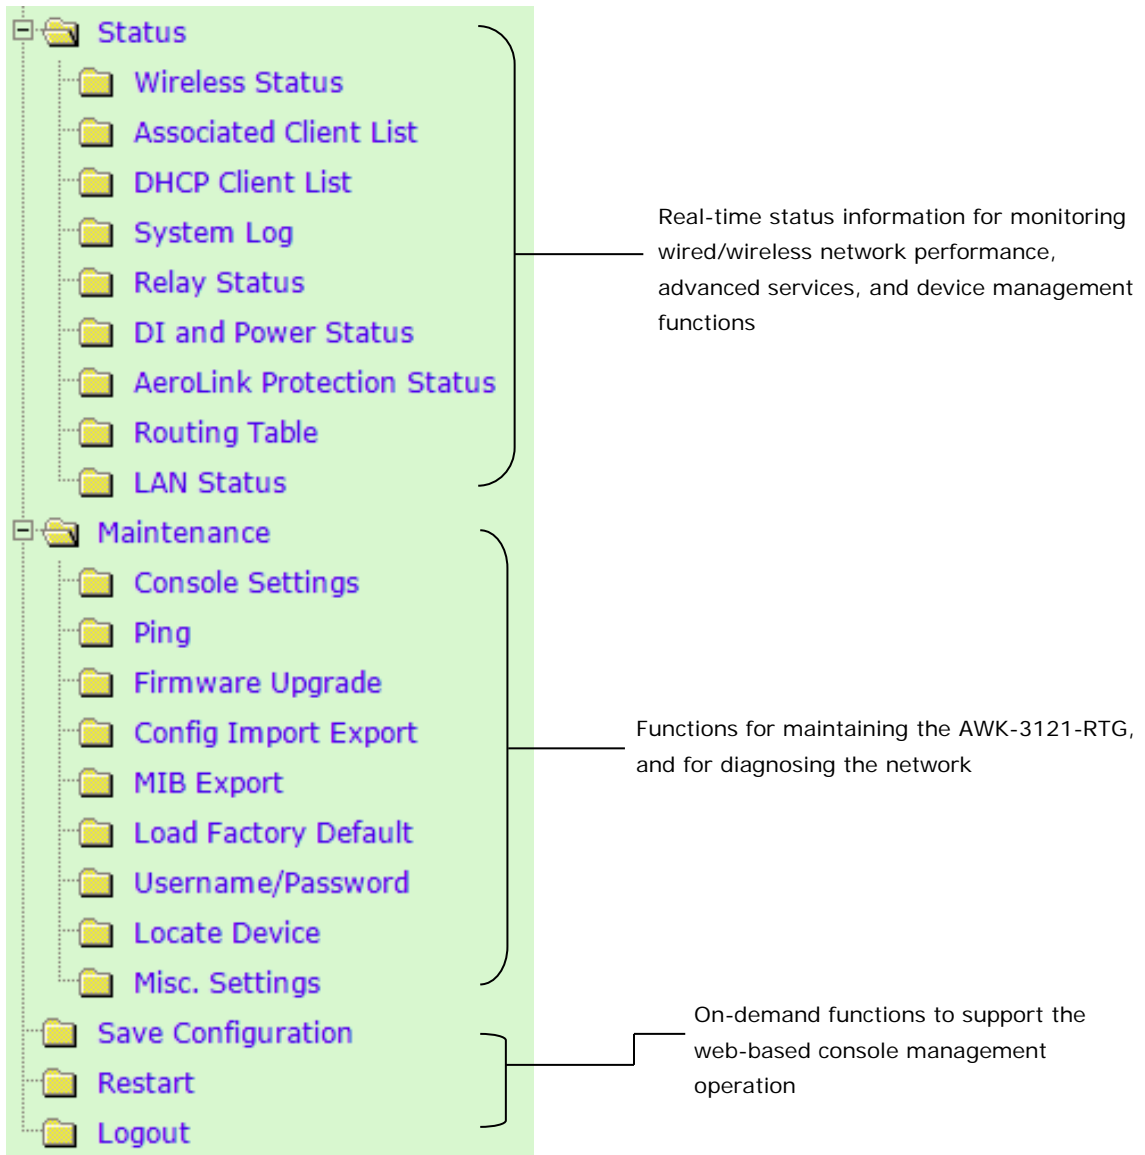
Status
Wireless Status
Associated Client List
DHCP Client List
System Log
Relay Status
DI and Power Status
AeroLink Protection Status
Routing Table
LAN Status

Real-time status information for monitoring wired/wireless network performance, advanced services, and device management functions

Maintenance
Console Settings
Ping
Firmware Upgrade
Config Import Export
MIB Export
Load Factory Default
Username/Password
Locate Device
Misc. Settings

Functions for maintaining the AWK-3121-RTG, and for diagnosing the network

Save Configuration
Restart
Logout

On-demand functions to support the web-based console management operation